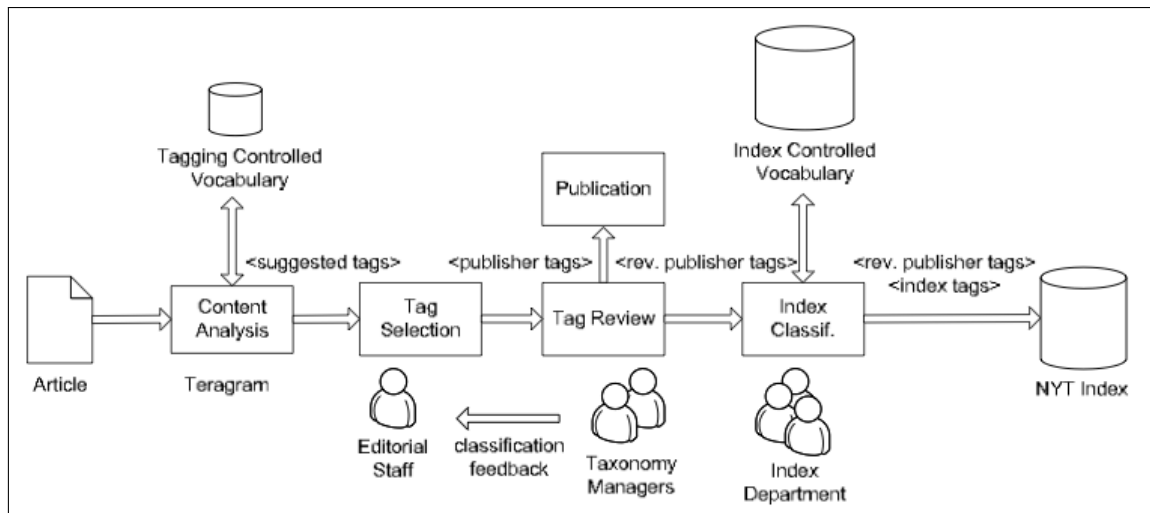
Tagging Controlled Vocabulary

<suggested tags>

Article

Content Analysis

Teragram

Tag Selection

Editorial Staff

classification feedback

Publication

<publisher tags>

<rev. publisher tags>

Tag Review

Taxonomy Managers

Index Controlled Vocabulary

Index Classif.

Index Department

<rev. publisher tags>
<index tags>

NYT Index